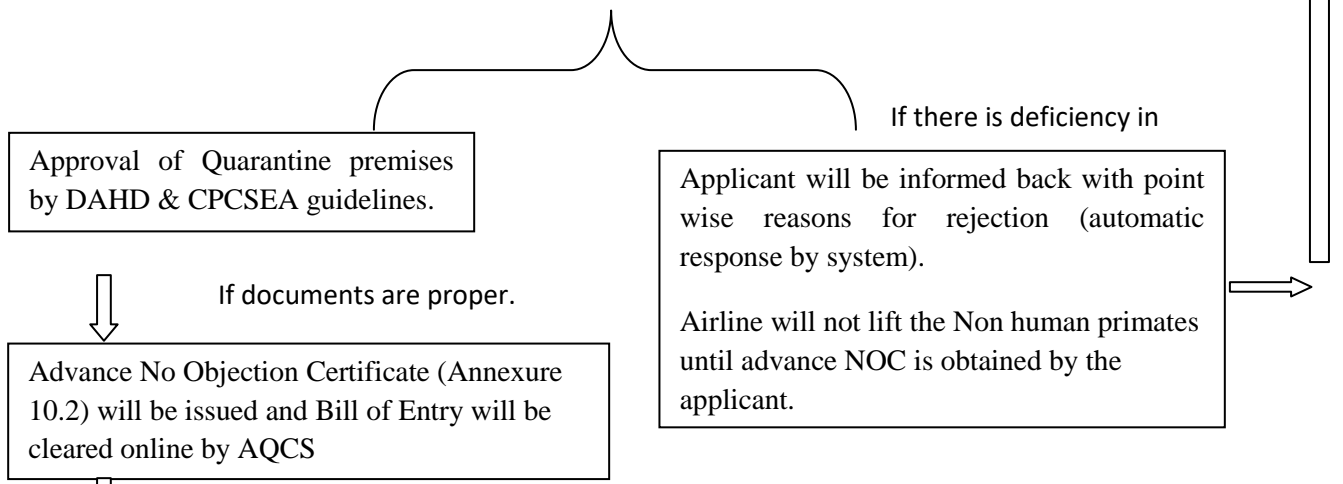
If there is deficiency in

Approval of Quarantine premises by DAHD & CPCSEA guidelines.

Applicant will be informed back with point wise reasons for rejection (automatic response by system).

Airline will not lift the Non human primates until advance NOC is obtained by the applicant.

If documents are proper.

Advance No Objection Certificate (Annexure 10.2) will be issued and Bill of Entry will be cleared online by AQCS